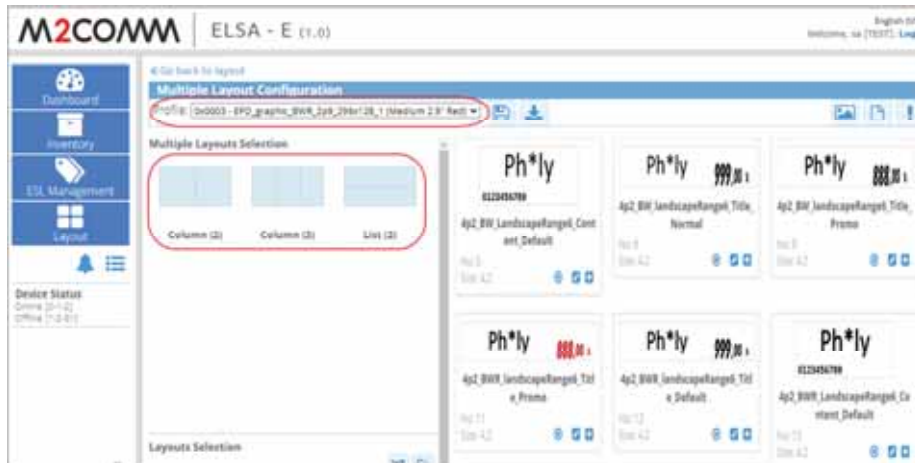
M2COMM | ELSA - E (1.0)

English (U
Welcome, sa [TEST]. Log

Dashboard
Inventory
ESL Management
Layout

Device Status
Online [0-1-2]
Offline [1-2-0]

« Go back to layout
Multiple Layout Configuration
Profile: 0x0003 - EPD_graphic_BWR_2p9_296x128_1 (Medium 2.9" Red)

Multiple Layouts Selection
Column (2) Column (3) List (2)

Layouts Selection

Ph*ly
0123456789
4p2_BW_LandscapeRange6_Content_Default
No 6
Size 4.2

Ph*ly 999,00
4p2_BW_landscapeRange6_Title_Normal
No 8
Size 4.2

Ph*ly 888,00
4p2_BW_landscapeRange6_Title_Promo
No 9
Size 4.2

Ph*ly 888,00
4p2_BWR_landscapeRange6_Title_Promo
No 11
Size 4.2

Ph*ly 999,00
4p2_BWR_landscapeRange6_Title_Default
No 12
Size 4.2

Ph*ly
0123456789
4p2_BWR_LandscapeRange6_Content_Default
No 13
Size 4.2